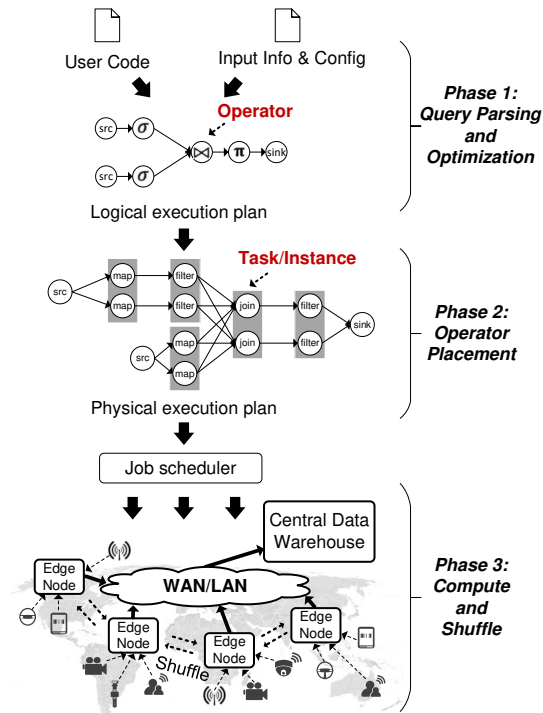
User Code

Input Info & Config

Operator

src

$\sigma$

src

$\sigma$

$\bowtie$

$\pi$

sink

Phase 1: Query Parsing and Optimization

Logical execution plan

Task/Instance

src

map

map

filter

filter

src

map

map

join

join

filter

filter

sink

Phase 2: Operator Placement

Physical execution plan

Job scheduler

Central Data Warehouse

Edge Node

WAN/LAN

Edge Node

Edge Node

Edge Node

Shuffle

Phase 3: Compute and Shuffle